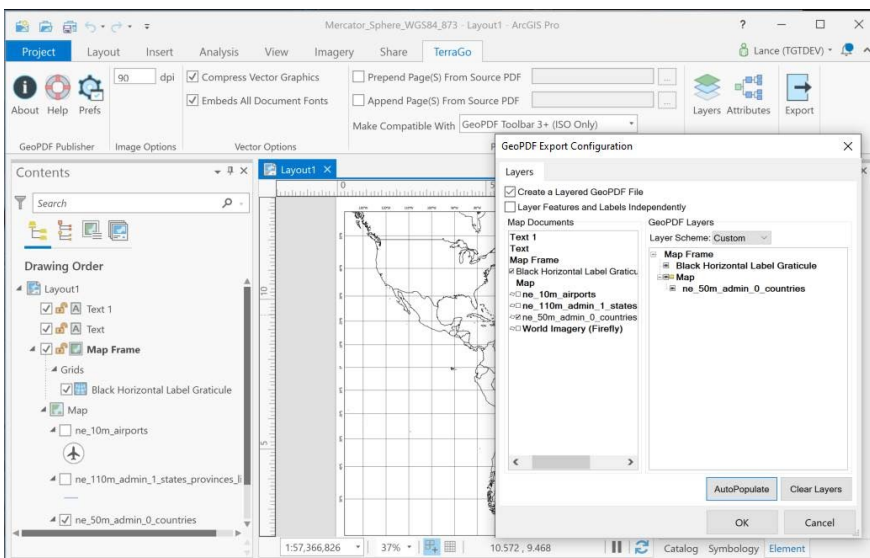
Mercator_Sphere_WGS84_873 - Layout1 - ArcGIS Pro

? — ☐ ×

Project Layout Insert Analysis View Imagery Share TerraGo

Lance (TGTDEV)

About Help Prefs

90 dpi

Compress Vector Graphics

Embeds All Document Fonts

Prepend Page(S) From Source PDF

Append Page(S) From Source PDF

Make Compatible With GeoPDF Toolbar 3+ (ISO Only)

Layers Attributes Export

GeoPDF Publisher Image Options Vector Options

Contents

Search

Drawing Order

Layout1

Text 1

Text

Map Frame

Grids

Black Horizontal Label Graticule

Map

ne_10m_airports

ne_110m_admin_1_states_provinces_li

ne_50m_admin_0_countries

Layout1 ×

GeoPDF Export Configuration ×

Layers

Create a Layered GeoPDF File

Layer Features and Labels Independently

Map Documents

Text 1
Text
Map Frame
Black Horizontal Label Graticu
Map
ne_10m_airports
ne_110m_admin_1_states
ne_50m_admin_0_countries
World Imagery (Firefly)

GeoPDF Layers

Layer Scheme: Custom

Map Frame
Black Horizontal Label Graticule
Map
ne_50m_admin_0_countries

AutoPopulate Clear Layers

OK Cancel

1:57,366,826 37% 10.572, 9.468

Catalog Symbology Element